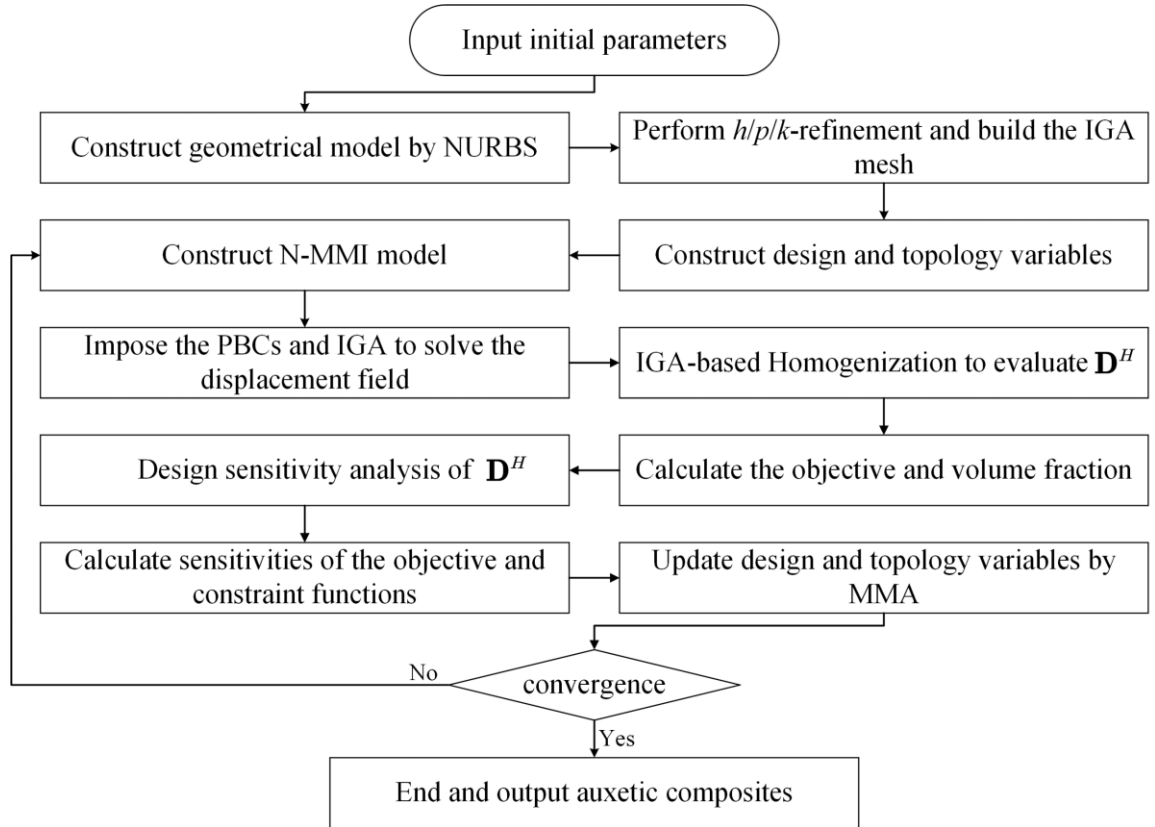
Input initial parameters

Construct geometrical model by NURBS

Perform $h/p/k$-refinement and build the IGA mesh

Construct design and topology variables

Construct N-MMI model

Impose the PBCs and IGA to solve the displacement field

IGA-based Homogenization to evaluate $\mathbf{D}^H$

Calculate the objective and volume fraction

Design sensitivity analysis of $\mathbf{D}^H$

Calculate sensitivities of the objective and constraint functions

Update design and topology variables by MMA

convergence

No

Yes

End and output auxetic composites